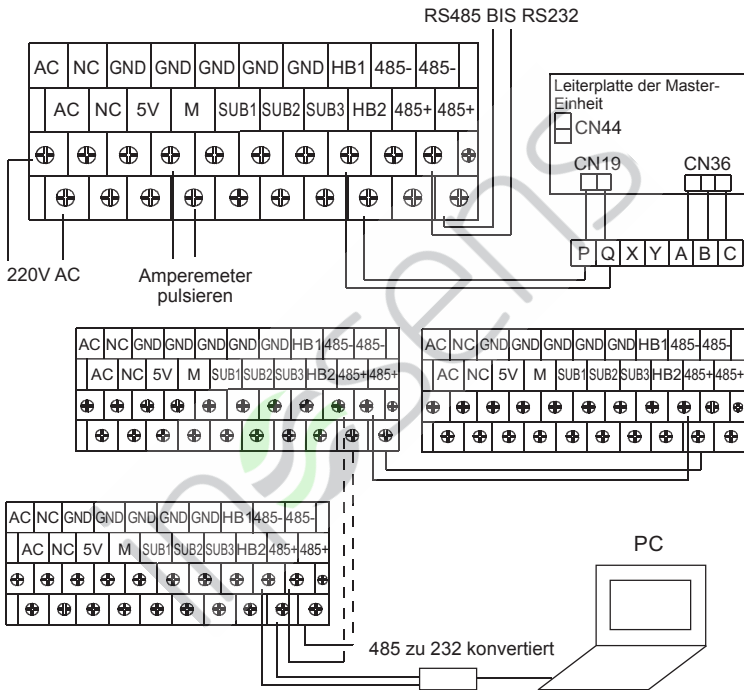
RS485 BIS RS232

| AC | NC | GND | GND | GND | GND | GND | HB1 | 485- | 485- |
|---|---|---|---|---|---|---|---|---|---|
| AC | NC | 5V | M | SUB1 | SUB2 | SUB3 | HB2 | 485+ | 485+ |

Leiterplatte der Master-Einheit

CN44

CN19

CN36

P Q X Y A B C

220V AC

Amperemeter pulsieren

| AC | NC | GND | GND | GND | GND | GND | HB1 | 485- | 485- |
|---|---|---|---|---|---|---|---|---|---|
| AC | NC | 5V | M | SUB1 | SUB2 | SUB3 | HB2 | 485+ | 485+ |

| AC | NC | GND | GND | GND | GND | GND | HB1 | 485- | 485- |
|---|---|---|---|---|---|---|---|---|---|
| AC | NC | 5V | M | SUB1 | SUB2 | SUB3 | HB2 | 485+ | 485+ |

| AC | NC | GND | GND | GND | GND | GND | HB1 | 485- | 485- |
|---|---|---|---|---|---|---|---|---|---|
| AC | NC | 5V | M | SUB1 | SUB2 | SUB3 | HB2 | 485+ | 485+ |

PC

485 zu 232 konvertiert